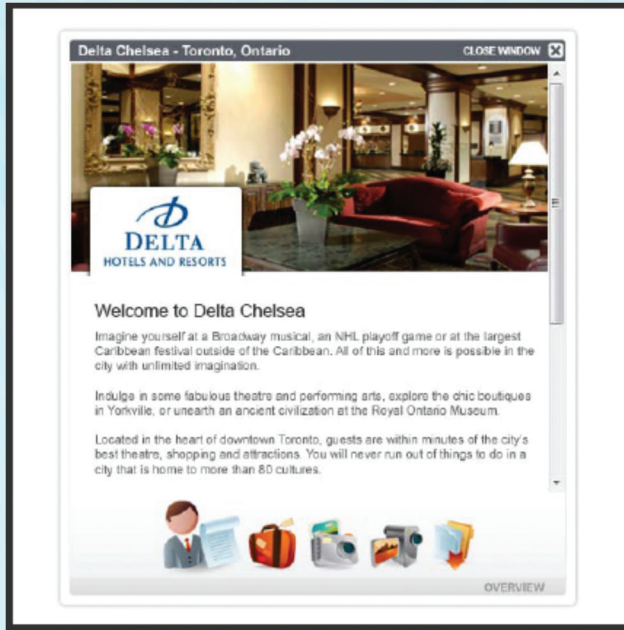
Delta Chelsea - Toronto, Ontario

CLOSE WINDOW

DELTA
HOTELS AND RESORTS

Welcome to Delta Chelsea

Imagine yourself at a Broadway musical, an NHL playoff game or at the largest Caribbean festival outside of the Caribbean. All of this and more is possible in the city with unlimited imagination.

Indulge in some fabulous theatre and performing arts, explore the chic boutiques in Yorkville, or unearth an ancient civilization at the Royal Ontario Museum.

Located in the heart of downtown Toronto, guests are within minutes of the city's best theatre, shopping and attractions. You will never run out of things to do in a city that is home to more than 80 cultures.

OVERVIEW